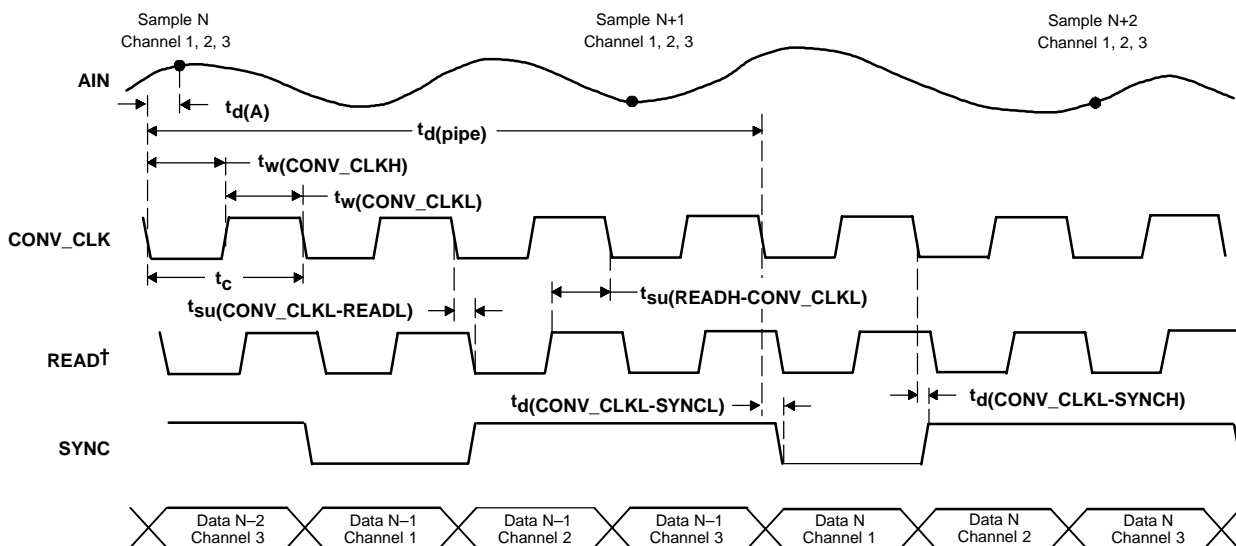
Sample N
Channel 1, 2, 3

Sample N+1
Channel 1, 2, 3

Sample N+2
Channel 1, 2, 3

AIN

$t_{d(A)}$

$t_{d(pipe)}$

$t_{w(CONV\_CLKH)}$

$t_{w(CONV\_CLKL)}$

CONV_CLK

$t_c$

$t_{su(CONV\_CLKL-READL)}$

$t_{su(READH-CONV\_CLKL)}$

READ†

$t_{d(CONV\_CLKL-SYNCL)}$

$t_{d(CONV\_CLKL-SYNCH)}$

SYNC

Data N–2
Channel 3

Data N–1
Channel 1

Data N–1
Channel 2

Data N–1
Channel 3

Data N
Channel 1

Data N
Channel 2

Data N
Channel 3